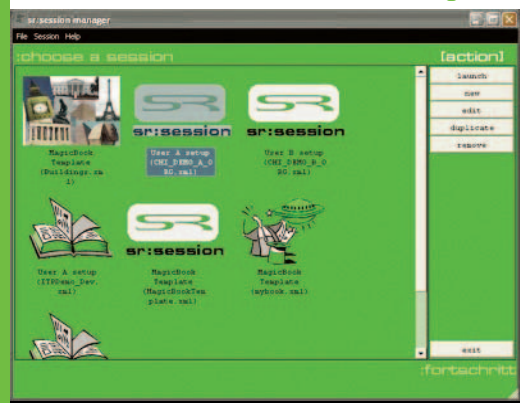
sr:session manager

File Session Help

:choose a session

[action]

launch

new

edit

duplicate

remove

SR

sr:session

SR

sr:session

MagicBook Template (Buildings.xml)

User A setup (CHI_DEMO_A_0 BG.xml)

User B setup (CHI_DEMO_B_0 BG.xml)

SR

sr:session

User A setup (ITPDemo_Dev. xml)

MagicBook Template (MagicBookTemplate.xml)

MagicBook Template (mybook.xml)

exit

:fortschritt